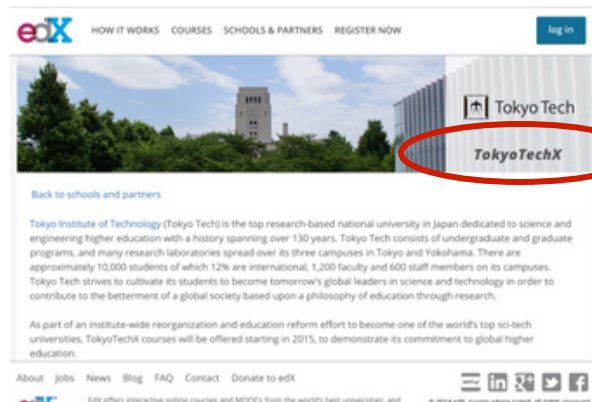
edX HOW IT WORKS COURSES SCHOOLS & PARTNERS REGISTER NOW log in

Tokyo Tech

TokyoTechX

Back to schools and partners

Tokyo Institute of Technology (Tokyo Tech) is the top research-based national university in Japan dedicated to science and engineering higher education with a history spanning over 130 years. Tokyo Tech consists of undergraduate and graduate programs, and many research laboratories spread over its three campuses in Tokyo and Yokohama. There are approximately 10,000 students of which 12% are international, 1,200 faculty and 600 staff members on its campuses. Tokyo Tech strives to cultivate its students to become tomorrow's global leaders in science and technology in order to contribute to the betterment of a global society based upon a philosophy of education through research.

As part of an institute-wide reorganization and education reform effort to become one of the world's top sci-tech universities, TokyoTechX courses will be offered starting in 2015, to demonstrate its commitment to global higher education.

About Jobs News Blog FAQ Contact Donate to edX

EdX offers interactive online courses and MOOCs from the world's best universities, and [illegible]

© 2014 edX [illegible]